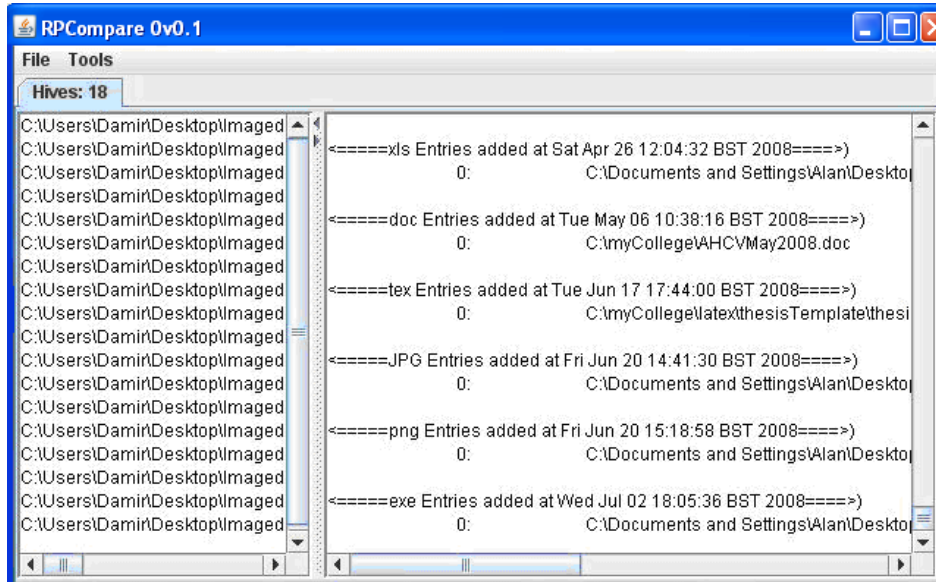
RPCompare 0v0.1

File Tools

Hives: 18

C:\Users\Damir\Desktop\Imaged
C:\Users\Damir\Desktop\Imaged
C:\Users\Damir\Desktop\Imaged
C:\Users\Damir\Desktop\Imaged
C:\Users\Damir\Desktop\Imaged
C:\Users\Damir\Desktop\Imaged
C:\Users\Damir\Desktop\Imaged
C:\Users\Damir\Desktop\Imaged
C:\Users\Damir\Desktop\Imaged
C:\Users\Damir\Desktop\Imaged
C:\Users\Damir\Desktop\Imaged
C:\Users\Damir\Desktop\Imaged
C:\Users\Damir\Desktop\Imaged
C:\Users\Damir\Desktop\Imaged
C:\Users\Damir\Desktop\Imaged
C:\Users\Damir\Desktop\Imaged
C:\Users\Damir\Desktop\Imaged
C:\Users\Damir\Desktop\Imaged

<=====xls Entries added at Sat Apr 26 12:04:32 BST 2008====>)
0: C:\Documents and Settings\Alan\Deskto

<=====doc Entries added at Tue May 06 10:38:16 BST 2008====>)
0: C:\myCollege\AHCVMay2008.doc

<=====tex Entries added at Tue Jun 17 17:44:00 BST 2008====>)
0: C:\myCollege\latex\thesisTemplate\thesi

<=====JPG Entries added at Fri Jun 20 14:41:30 BST 2008====>)
0: C:\Documents and Settings\Alan\Deskto

<=====png Entries added at Fri Jun 20 15:18:58 BST 2008====>)
0: C:\Documents and Settings\Alan\Deskto

<=====exe Entries added at Wed Jul 02 18:05:36 BST 2008====>)
0: C:\Documents and Settings\Alan\Deskto